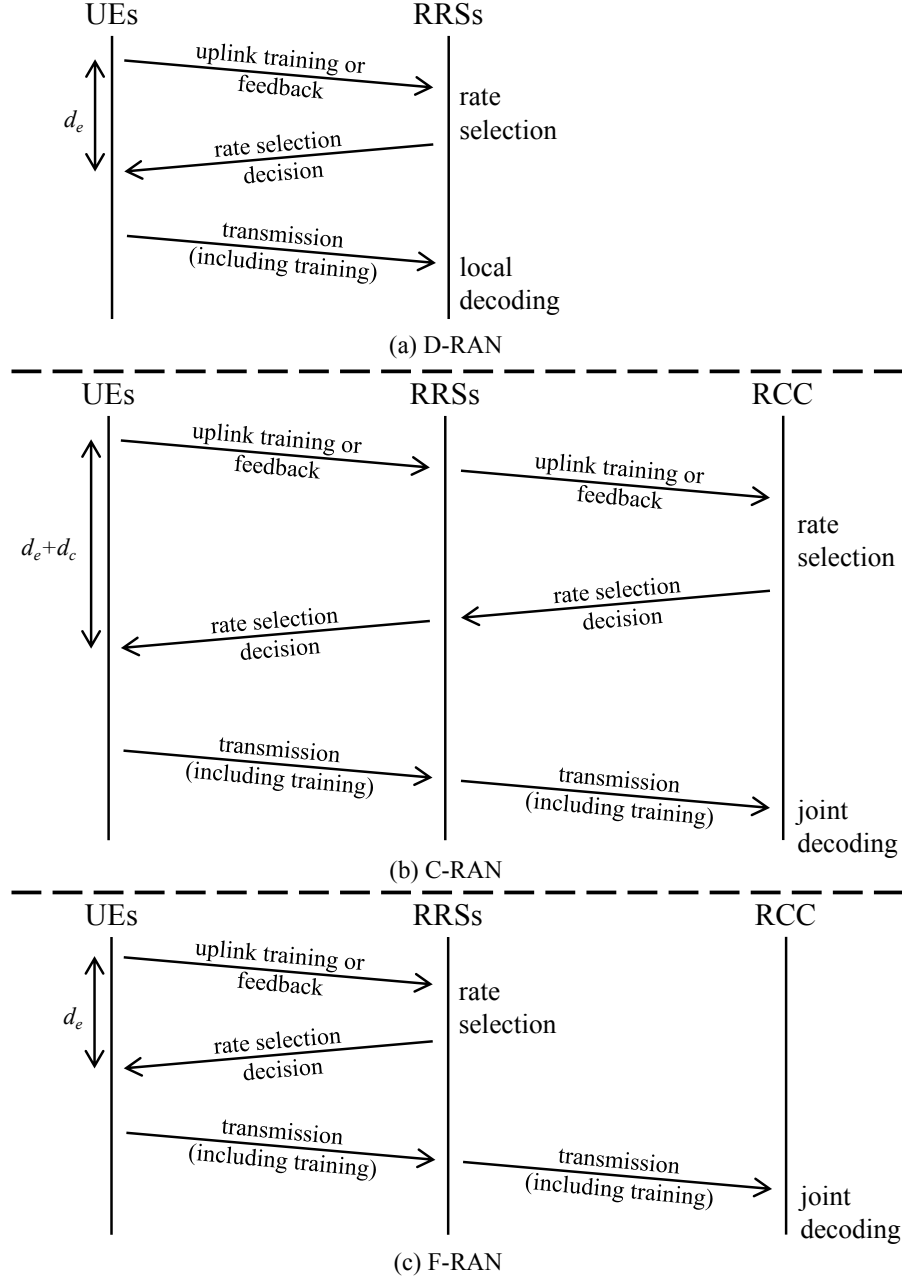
UEs

RRSs

uplink training or feedback

$d_e$

rate selection

rate selection decision

transmission (including training)

local decoding

(a) D-RAN

UEs

RRSs

RCC

uplink training or feedback

uplink training or feedback

$d_e+d_c$

rate selection

rate selection decision

rate selection decision

transmission (including training)

transmission (including training)

joint decoding

(b) C-RAN

UEs

RRSs

RCC

uplink training or feedback

$d_e$

rate selection

rate selection decision

transmission (including training)

transmission (including training)

joint decoding

(c) F-RAN